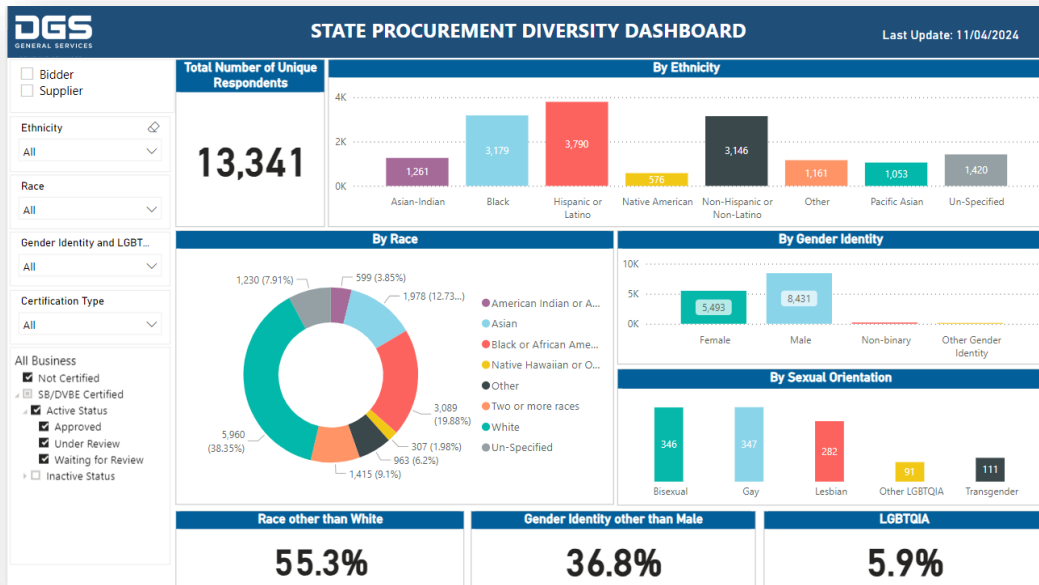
DGS GENERAL SERVICES

STATE PROCUREMENT DIVERSITY DASHBOARD

Last Update: 11/04/2024

Bidder
Supplier

Ethnicity
All

Race
All

Gender Identity and LGBT...
All

Certification Type
All

All Business
Not Certified
SB/DVBE Certified
Active Status
Approved
Under Review
Waiting for Review
Inactive Status

Total Number of Unique Respondents

13,341

By Ethnicity

4K
2K
0K

| Asian-Indian | Black | Hispanic or Latino | Native American | Non-Hispanic or Non-Latino | Other | Pacific Asian | Un-Specified |
|---|---|---|---|---|---|---|---|
| 1,261 | 3,179 | 3,790 | 576 | 3,146 | 1,161 | 1,053 | 1,420 |

By Race

1,230 (7.91%)
599 (3.85%)
1,978 (12.73...)
3,089 (19.88%)
307 (1.98%)
963 (6.2%)
1,415 (9.1%)
5,960 (38.35%)

American Indian or A...
Asian
Black or African Ame...
Native Hawaiian or O...
Other
Two or more races
White
Un-Specified

By Gender Identity

10K
5K
0K

| Female | Male | Non-binary | Other Gender Identity |
|---|---|---|---|
| 5,493 | 8,431 | | |

By Sexual Orientation

| Bisexual | Gay | Lesbian | Other LGBTQIA | Transgender |
|---|---|---|---|---|
| 346 | 347 | 282 | 91 | 111 |

Race other than White
55.3%

Gender Identity other than Male
36.8%

LGBTQIA
5.9%